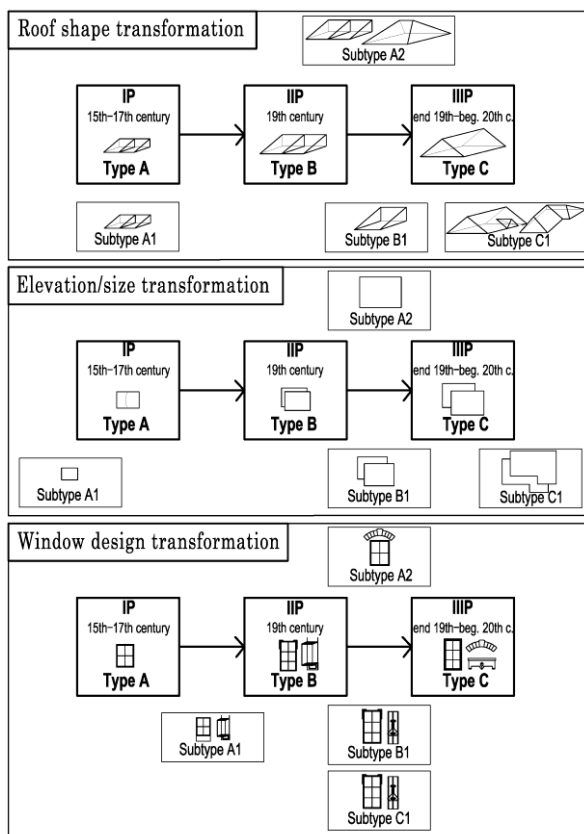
Roof shape transformation

Subtype A2

IP
15th–17th century
Type A

IIP
19th century
Type B

IIIP
end 19th–beg. 20th c.
Type C

Subtype A1

Subtype B1

Subtype C1

Elevation/size transformation

Subtype A2

IP
15th–17th century
Type A

IIP
19th century
Type B

IIIP
end 19th–beg. 20th c.
Type C

Subtype A1

Subtype B1

Subtype C1

Window design transformation

Subtype A2

IP
15th–17th century
Type A

IIP
19th century
Type B

IIIP
end 19th–beg. 20th c.
Type C

Subtype A1

Subtype B1

Subtype C1